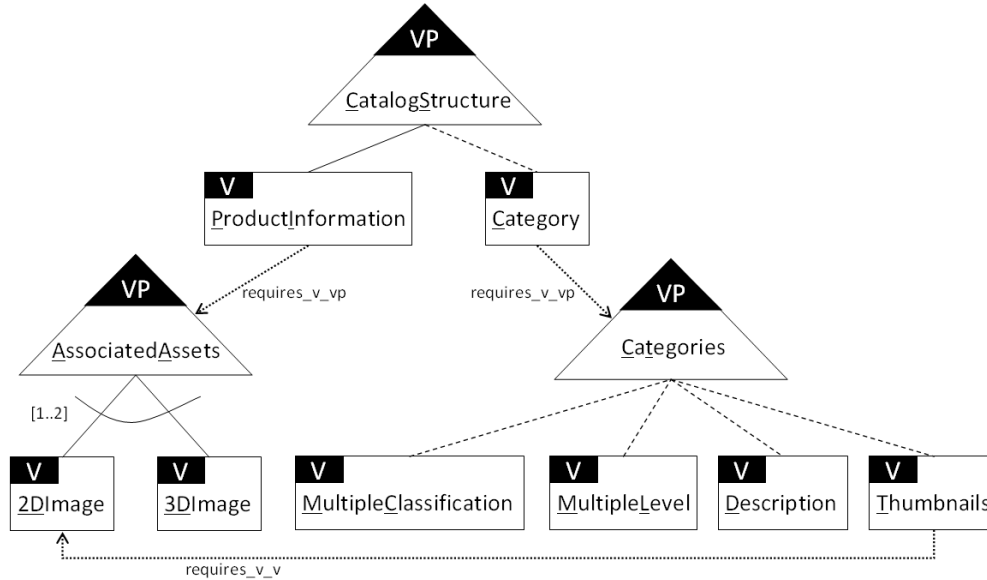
VP
CatalogStructure

V
ProductInformation

V
Category

requires_v_vp

requires_v_vp

VP
AssociatedAssets

VP
Categories

[1..2]

V
2DImage

V
3DImage

V
MultipleClassification

V
MultipleLevel

V
Description

V
Thumbnails

requires_v_v